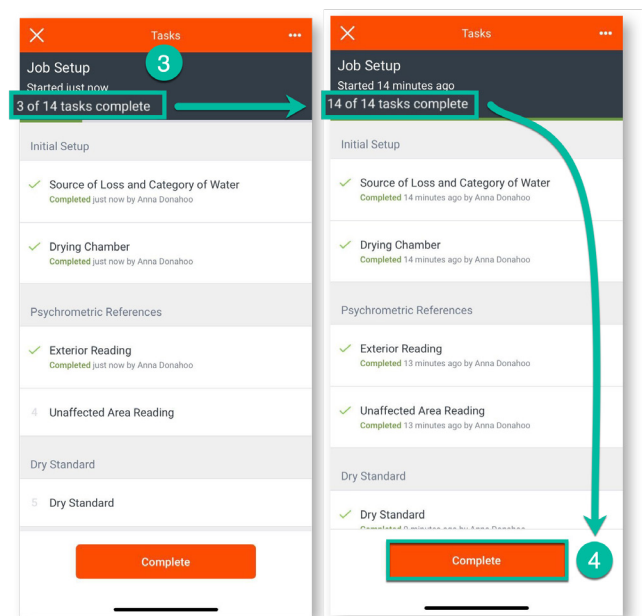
Tasks

Job Setup
Started just now
3 of 14 tasks complete

3

Initial Setup

Source of Loss and Category of Water
Completed just now by Anna Donahoo

Drying Chamber
Completed just now by Anna Donahoo

Psychrometric References

Exterior Reading
Completed just now by Anna Donahoo

4 Unaffected Area Reading

Dry Standard

5 Dry Standard

Complete

Tasks

Job Setup
Started 14 minutes ago
14 of 14 tasks complete

Initial Setup

Source of Loss and Category of Water
Completed 14 minutes ago by Anna Donahoo

Drying Chamber
Completed 14 minutes ago by Anna Donahoo

Psychrometric References

Exterior Reading
Completed 13 minutes ago by Anna Donahoo

Unaffected Area Reading
Completed 13 minutes ago by Anna Donahoo

Dry Standard

Dry Standard
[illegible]

Complete

4